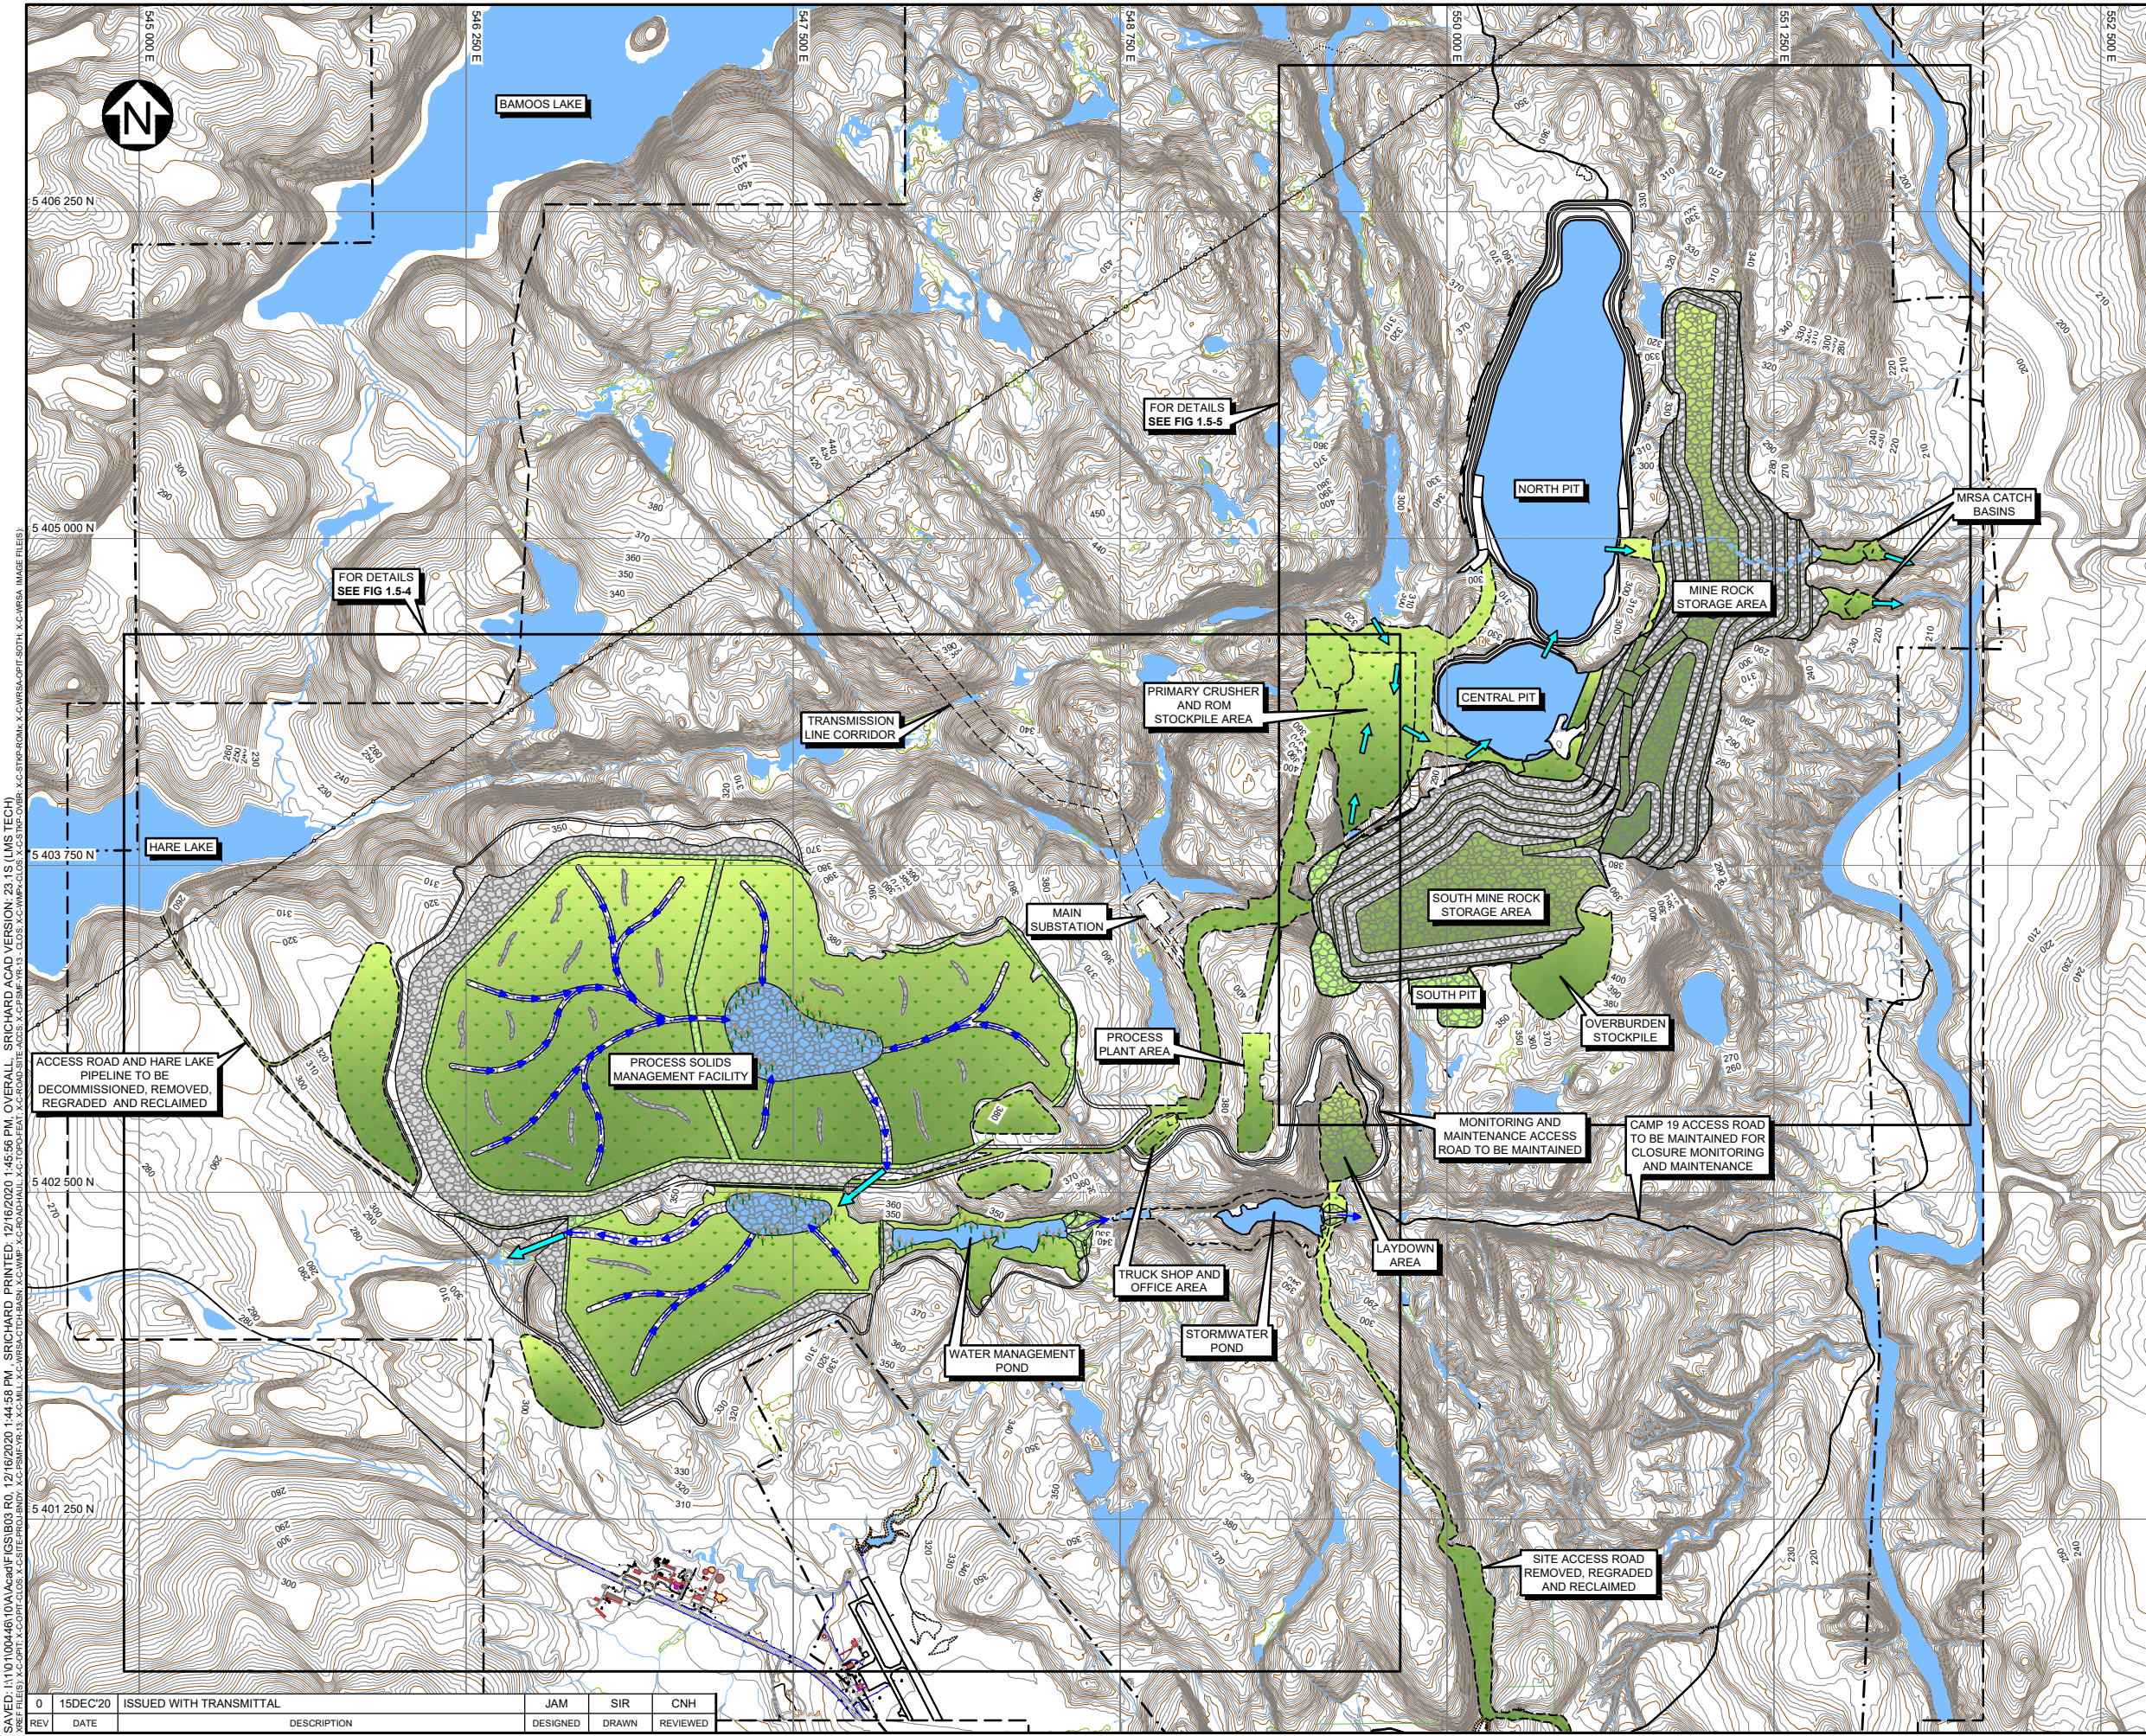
N

545 000 E
546 250 E
547 500 E
548 750 E
550 000 E
551 250 E
552 500 E

5 406 250 N
5 405 000 N
5 403 750 N
5 402 500 N
5 401 250 N

BAMOOS LAKE

FOR DETAILS
SEE FIG 1.5-5

FOR DETAILS
SEE FIG 1.5-4

NORTH PIT

MRSA CATCH BASINS

MINE ROCK STORAGE AREA

CENTRAL PIT

PRIMARY CRUSHER AND ROM STOCKPILE AREA

TRANSMISSION LINE CORRIDOR

HARE LAKE

MAIN SUBSTATION

SOUTH MINE ROCK STORAGE AREA

SOUTH PIT

OVERBURDEN STOCKPILE

PROCESS PLANT AREA

PROCESS SOLIDS MANAGEMENT FACILITY

ACCESS ROAD AND HARE LAKE PIPELINE TO BE DECOMMISSIONED, REMOVED, REGRADED AND RECLAIMED

MONITORING AND MAINTENANCE ACCESS ROAD TO BE MAINTAINED

CAMP 19 ACCESS ROAD TO BE MAINTAINED FOR CLOSURE MONITORING AND MAINTENANCE

LAYDOWN AREA

TRUCK SHOP AND OFFICE AREA

STORMWATER POND

WATER MANAGEMENT POND

SITE ACCESS ROAD REMOVED, REGRADED AND RECLAIMED

SAVED: 11/10/2020 1:44:56 PM, SRICHARD PRINTED: 12/16/2020 1:46:56 PM, OVERALL, SRICHARD ACAD VERSION: 23.1S (LMS TECH)

| 0 | 15DEC'20 | ISSUED WITH TRANSMITTAL | JAM | SIR | CNH |
|---|---|---|---|---|---|
| REV | DATE | DESCRIPTION | DESIGNED | DRAWN | REVIEWED |